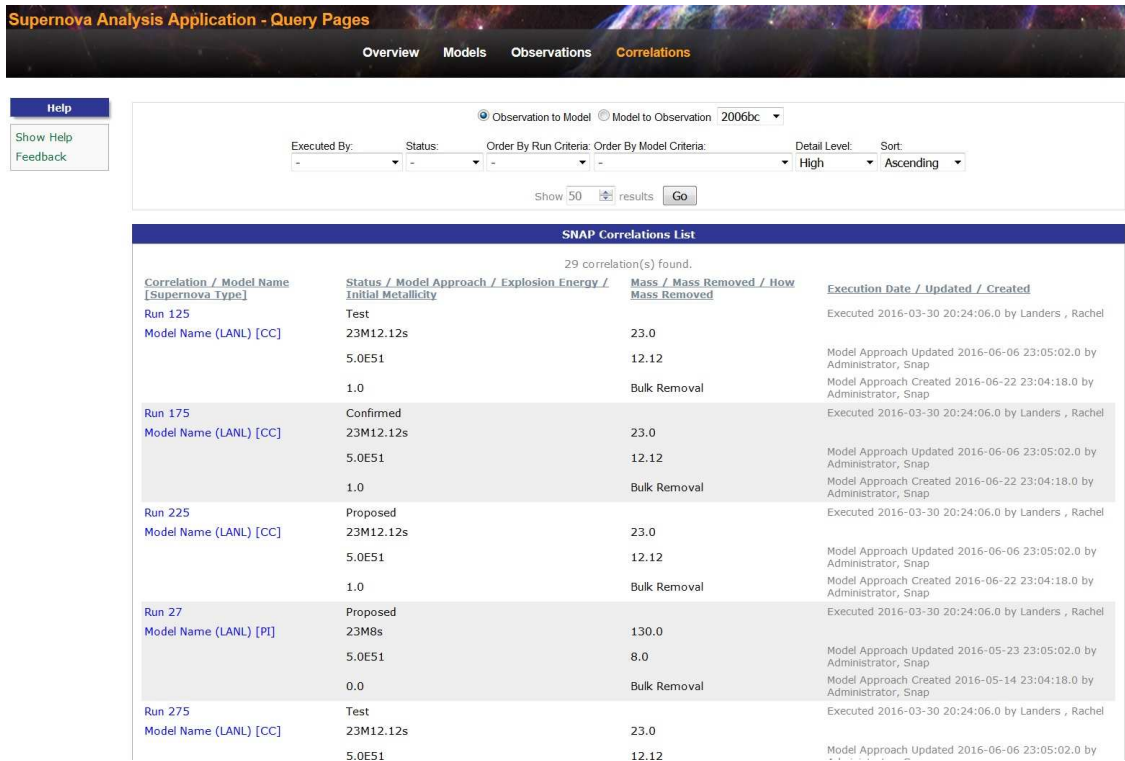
Supernova Analysis Application - Query Pages

Overview Models Observations Correlations

Help
Show Help
Feedback

Observation to Model Model to Observation 2006bc

Executed By: - Status: - Order By Run Criteria: - Order By Model Criteria: - Detail Level: High Sort: Ascending

Show 50 results Go

SNAP Correlations List

29 correlation(s) found.

| Correlation / Model Name [Supernova Type] | Status / Model Approach / Explosion Energy / Initial Metallicity | Mass / Mass Removed / How Mass Removed | Execution Date / Updated / Created |
|---|---|---|---|
| Run 125 | Test | | Executed 2016-03-30 20:24:06.0 by Landers , Rachel |
| Model Name (LANL) [CC] | 23M12.12s | 23.0 | |
| | 5.0E51 | 12.12 | Model Approach Updated 2016-06-06 23:05:02.0 by Administrator, Snap |
| | 1.0 | Bulk Removal | Model Approach Created 2016-06-22 23:04:18.0 by Administrator, Snap |
| Run 175 | Confirmed | | Executed 2016-03-30 20:24:06.0 by Landers , Rachel |
| Model Name (LANL) [CC] | 23M12.12s | 23.0 | |
| | 5.0E51 | 12.12 | Model Approach Updated 2016-06-06 23:05:02.0 by Administrator, Snap |
| | 1.0 | Bulk Removal | Model Approach Created 2016-06-22 23:04:18.0 by Administrator, Snap |
| Run 225 | Proposed | | Executed 2016-03-30 20:24:06.0 by Landers , Rachel |
| Model Name (LANL) [CC] | 23M12.12s | 23.0 | |
| | 5.0E51 | 12.12 | Model Approach Updated 2016-06-06 23:05:02.0 by Administrator, Snap |
| | 1.0 | Bulk Removal | Model Approach Created 2016-06-22 23:04:18.0 by Administrator, Snap |
| Run 27 | Proposed | | Executed 2016-03-30 20:24:06.0 by Landers , Rachel |
| Model Name (LANL) [PI] | 23M8s | 130.0 | |
| | 5.0E51 | 8.0 | Model Approach Updated 2016-05-23 23:05:02.0 by Administrator, Snap |
| | 0.0 | Bulk Removal | Model Approach Created 2016-05-14 23:04:18.0 by Administrator, Snap |
| Run 275 | Test | | Executed 2016-03-30 20:24:06.0 by Landers , Rachel |
| Model Name (LANL) [CC] | 23M12.12s | 23.0 | |
| | 5.0E51 | 12.12 | Model Approach Updated 2016-06-06 23:05:02.0 by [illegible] |